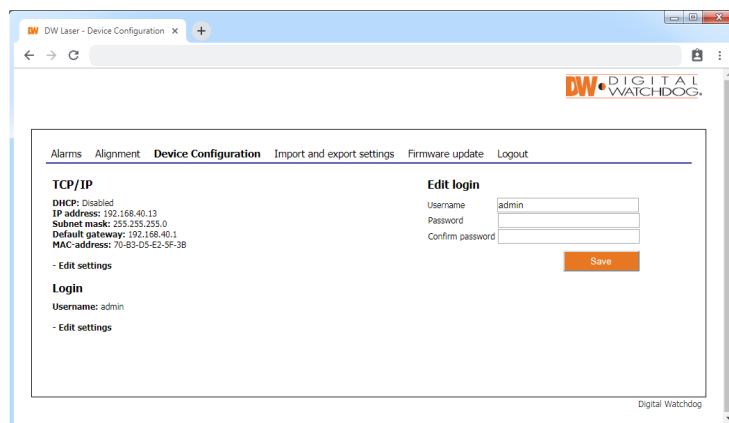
DW Laser - Device Configuration ×

DW DIGITAL WATCHDOG.

Alarms Alignment Device Configuration Import and export settings Firmware update Logout

TCP/IP

DHCP: Disabled
IP address: 192.168.40.13
Subnet mask: 255.255.255.0
Default gateway: 192.168.40.1
MAC-address: 70-B3-D5-E2-5F-3B

- Edit settings

Login

Username: admin

- Edit settings

Edit login

| Username | admin |
|---|---|
| Password | |
| Confirm password | |

Save

Digital Watchdog